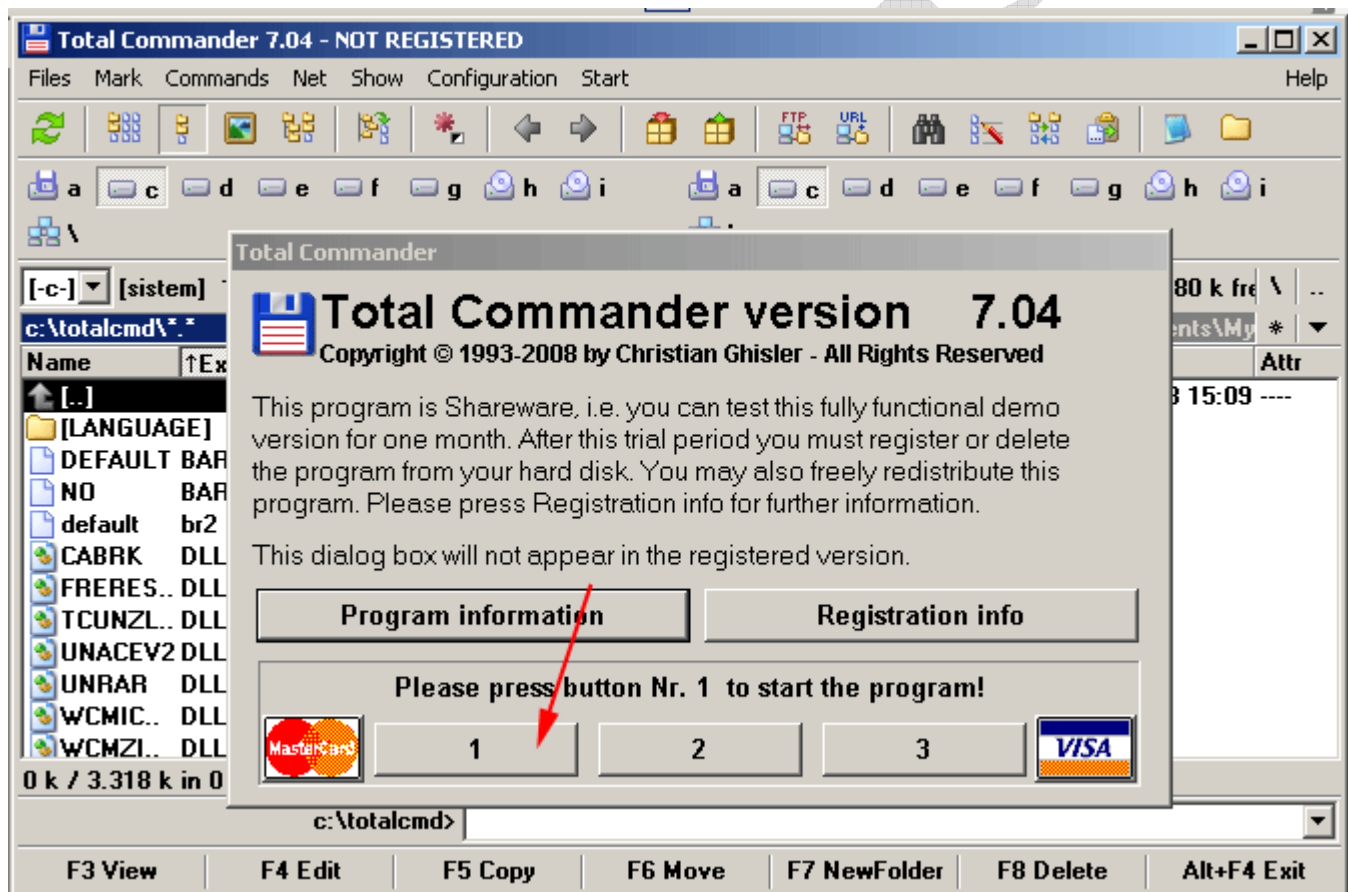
Total Commander 7.04 - NOT REGISTERED

Files Mark Commands Net Show Configuration Start Help

a c d e f g h i
a c d e f g h i

\

[-c-] [sistem]
80 k fre \ ..
c:\totalcmd\*.*
ents\My *
Name ↑Ex
Attr
[..]
[LANGUAGE]
DEFAULT BAR
NO BAR
default br2
CABRK DLL
FRERES.. DLL
TCUNZL.. DLL
UNACEV2 DLL
UNRAR DLL
WCMIC.. DLL
WCMZI.. DLL
3 15:09 ----
0 k / 3.318 k in 0

Total Commander

Total Commander version 7.04
Copyright © 1993-2008 by Christian Ghisler - All Rights Reserved

This program is Shareware, i.e. you can test this fully functional demo version for one month. After this trial period you must register or delete the program from your hard disk. You may also freely redistribute this program. Please press Registration info for further information.

This dialog box will not appear in the registered version.

Program information
Registration info

Please press button Nr. 1 to start the program!

MasterCard
1
2
3
VISA

c:\totalcmd>

F3 View F4 Edit F5 Copy F6 Move F7 NewFolder F8 Delete Alt+F4 Exit